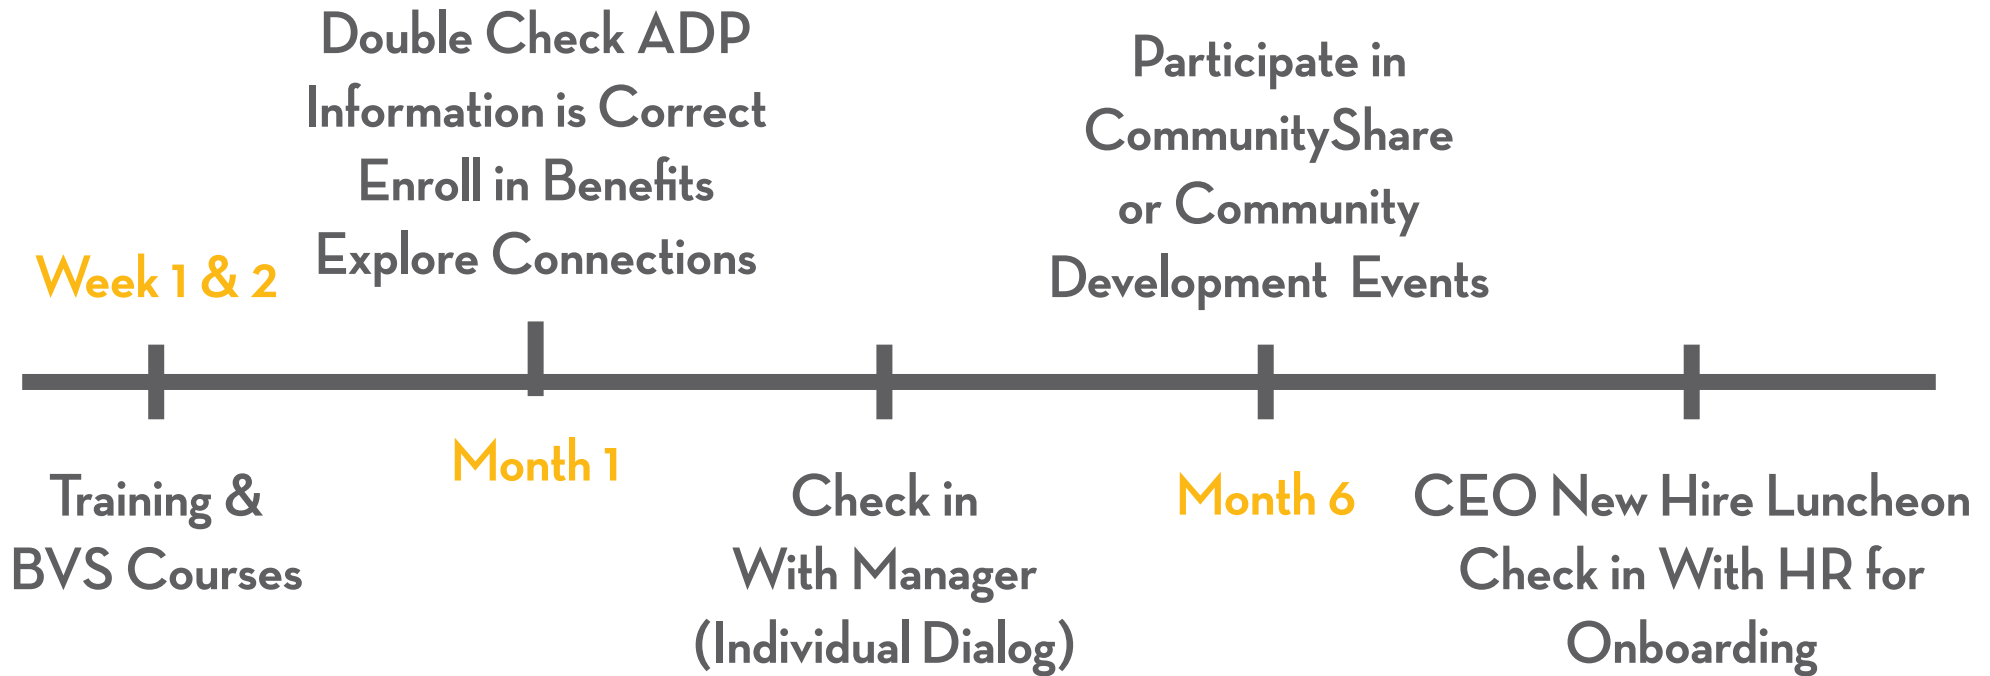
Week 1 & 2

Training & BVS Courses

Double Check ADP Information is Correct
Enroll in Benefits
Explore Connections

Month 1

Check in With Manager (Individual Dialog)

Participate in CommunityShare or Community Development Events

Month 6

CEO New Hire Luncheon
Check in With HR for Onboarding